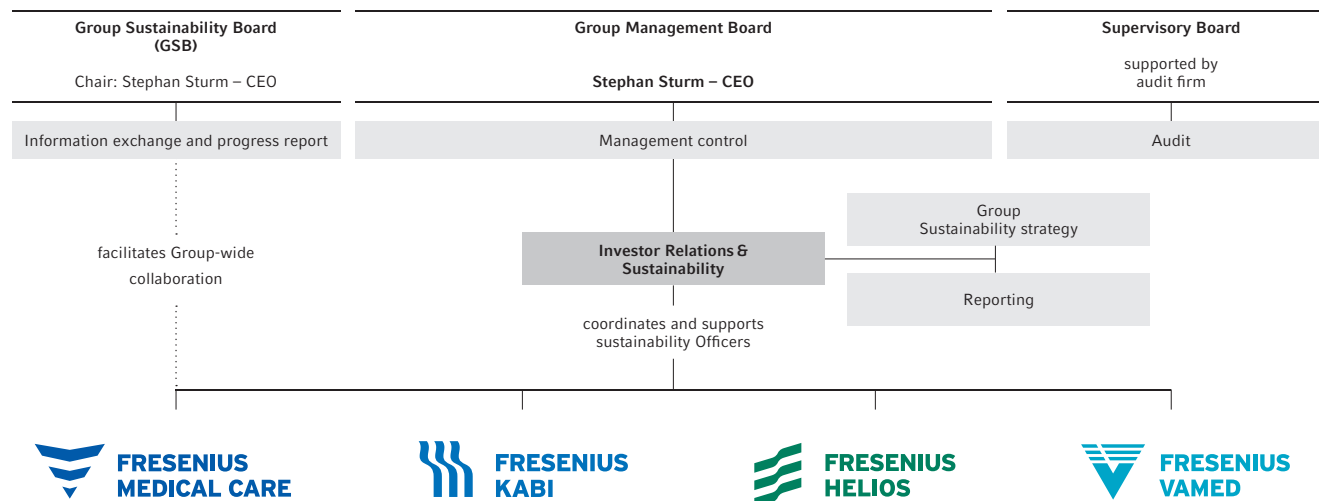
Group Sustainability Board (GSB)

Chair: Stephan Sturm – CEO

Group Management Board

Stephan Sturm – CEO

Supervisory Board

supported by audit firm

Information exchange and progress report

Management control

Audit

Group Sustainability strategy

facilitates Group-wide collaboration

Investor Relations & Sustainability

Reporting

coordinates and supports sustainability Officers

FRESENIUS MEDICAL CARE

FRESENIUS KABI

FRESENIUS HELIOS

FRESENIUS VAMED